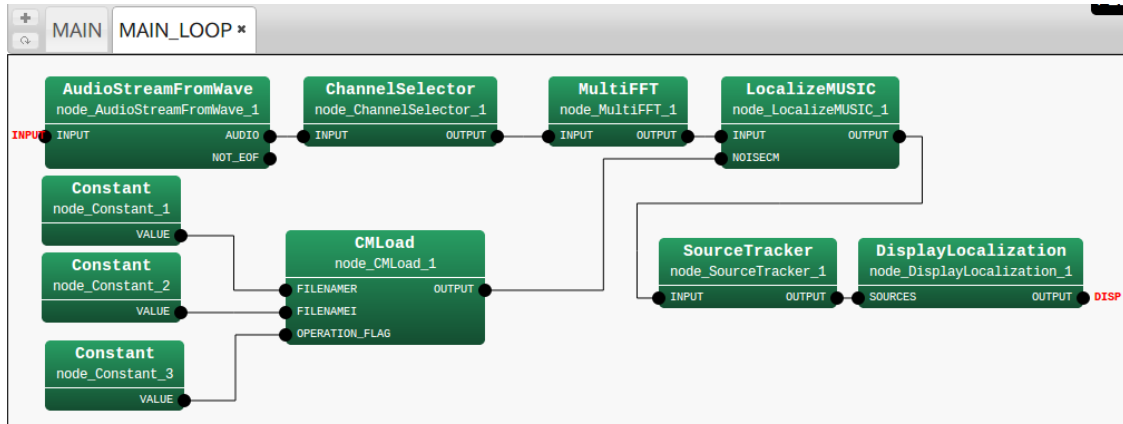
MAIN MAIN_LOOP ×

AudioStreamFromWave
node_AudioStreamFromWave_1
INPUT INPUT AUDIO
NOT_EOF

ChannelSelector
node_ChannelSelector_1
INPUT OUTPUT

MultiFFT
node_MultiFFT_1
INPUT OUTPUT

LocalizeMUSIC
node_LocalizeMUSIC_1
INPUT OUTPUT
NOISECM

Constant
node_Constant_1
VALUE

CMLoad
node_CMLoad_1
FILENAMER OUTPUT
FILENAMEI
OPERATION_FLAG

Constant
node_Constant_2
VALUE

Constant
node_Constant_3
VALUE

SourceTracker
node_SourceTracker_1
INPUT OUTPUT

DisplayLocalization
node_DisplayLocalization_1
SOURCES OUTPUT DISP